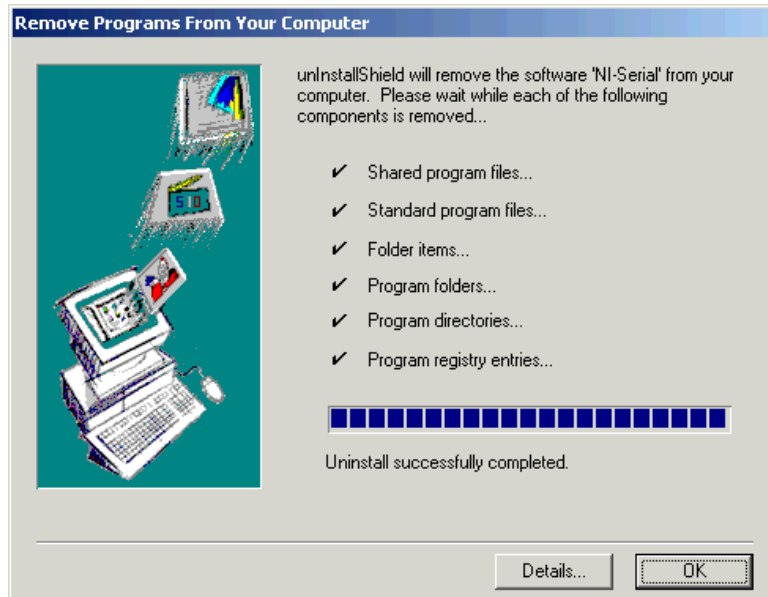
Remove Programs From Your Computer

unInstallShield will remove the software 'NI-Serial' from your computer. Please wait while each of the following components is removed...

✔ Shared program files...

✔ Standard program files...

✔ Folder items...

✔ Program folders...

✔ Program directories...

✔ Program registry entries...

Uninstall successfully completed.

Details...

OK